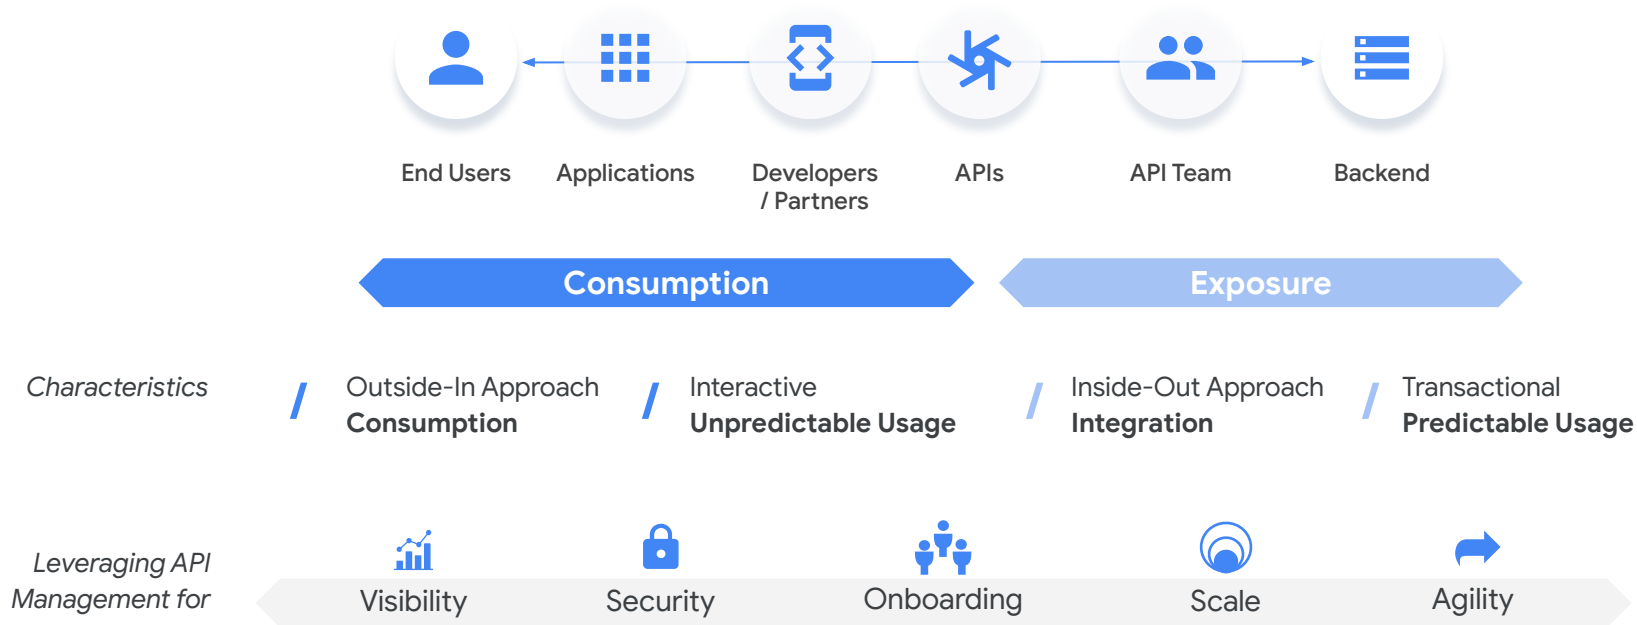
End Users
Applications
Developers / Partners
APIs
API Team
Backend

Consumption
Exposure

Characteristics

Outside-In Approach
Consumption

Interactive
Unpredictable Usage

Inside-Out Approach
Integration

Transactional
Predictable Usage

Leveraging API Management for

Visibility
Security
Onboarding
Scale
Agility